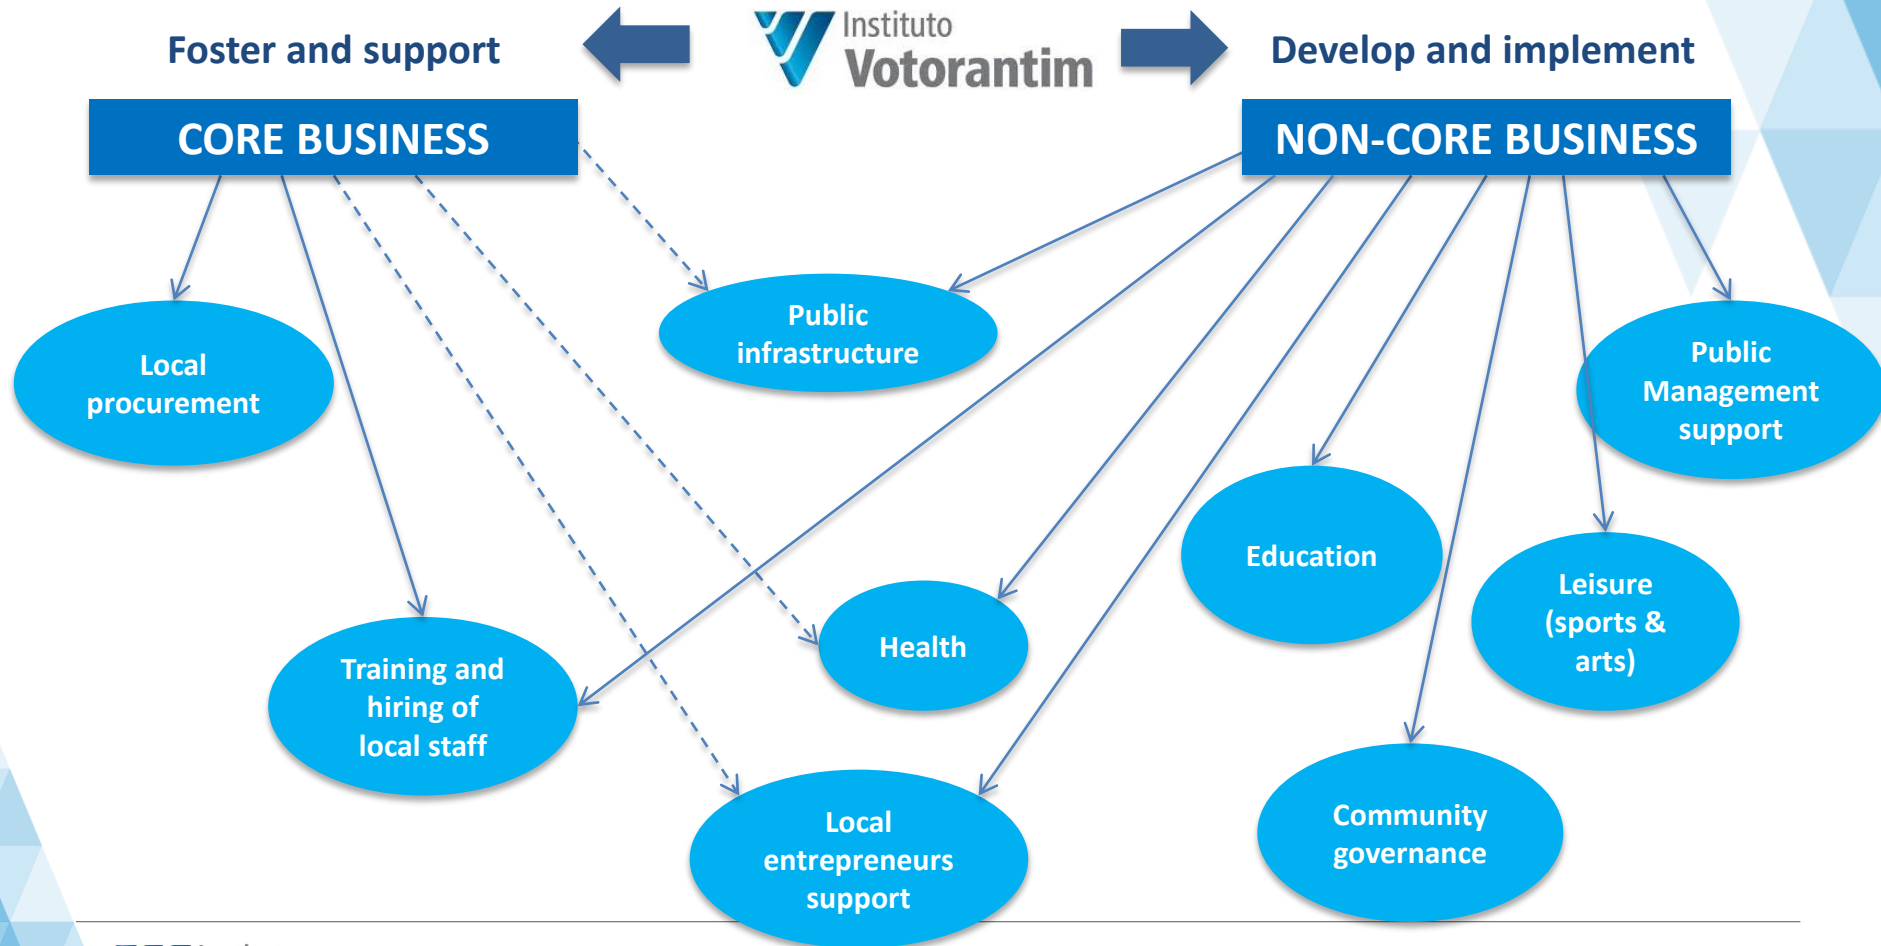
Foster and support

Instituto Votorantim

Develop and implement

CORE BUSINESS

NON-CORE BUSINESS

Public infrastructure

Local procurement

Public Management support

Education

Leisure (sports & arts)

Health

Training and hiring of local staff

Local entrepreneurs support

Community governance